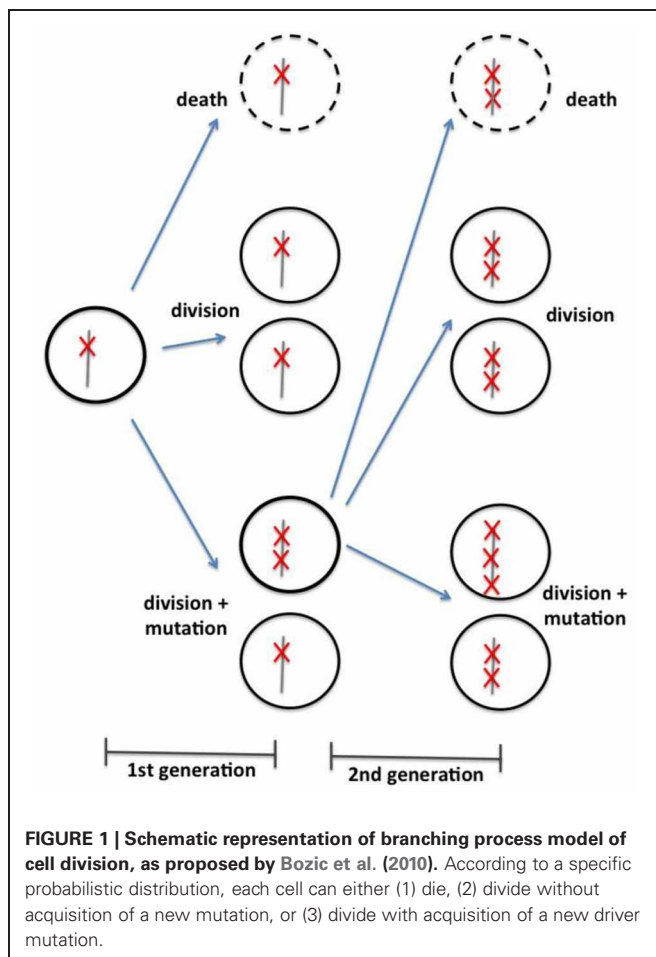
death

death

division

division

division + mutation

division + mutation

1st generation

2nd generation

**FIGURE 1 | Schematic representation of branching process model of cell division, as proposed by Bozic et al. (2010).** According to a specific probabilistic distribution, each cell can either (1) die, (2) divide without acquisition of a new mutation, or (3) divide with acquisition of a new driver mutation.